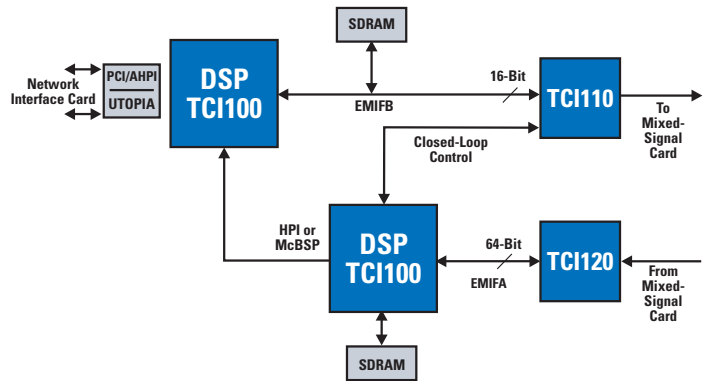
SDRAM

Network Interface Card

PCI/AHPI

UTOPIA

DSP TCI100

16-Bit

EMIFB

TCI110

To Mixed-Signal Card

Closed-Loop Control

HPI or McBSP

DSP TCI100

64-Bit

EMIFA

TCI120

From Mixed-Signal Card

SDRAM